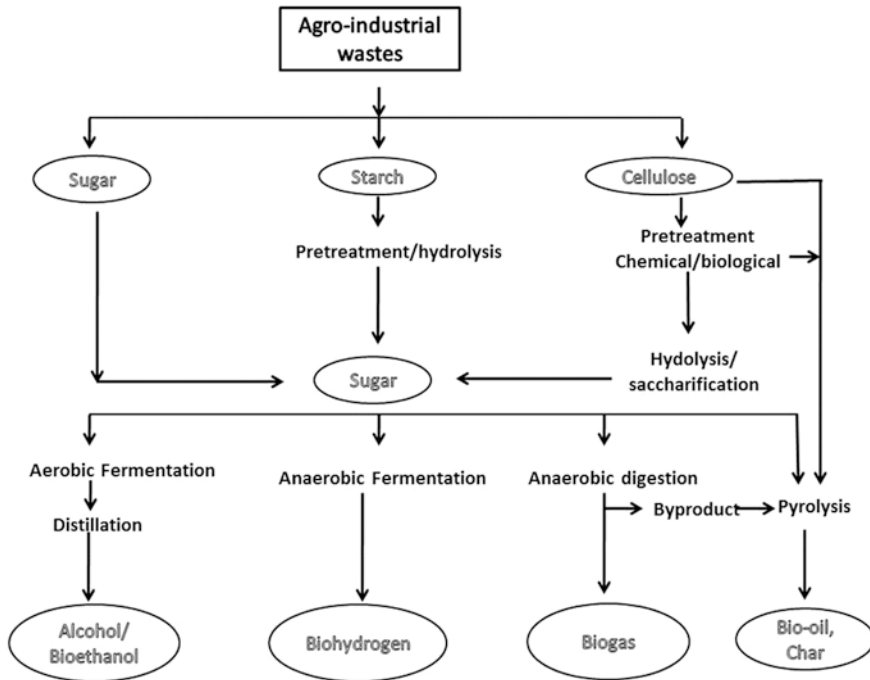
Agro-industrial wastes

Sugar

Starch

Cellulose

Pretreatment/hydrolysis

Pretreatment Chemical/biological

Hydolysis/ saccharification

Sugar

Aerobic Fermentation

Distillation

Anaerobic Fermentation

Anaerobic digestion

Byproduct

Pyrolysis

Alcohol/ Bioethanol

Biohydrogen

Biogas

Bio-oil, Char